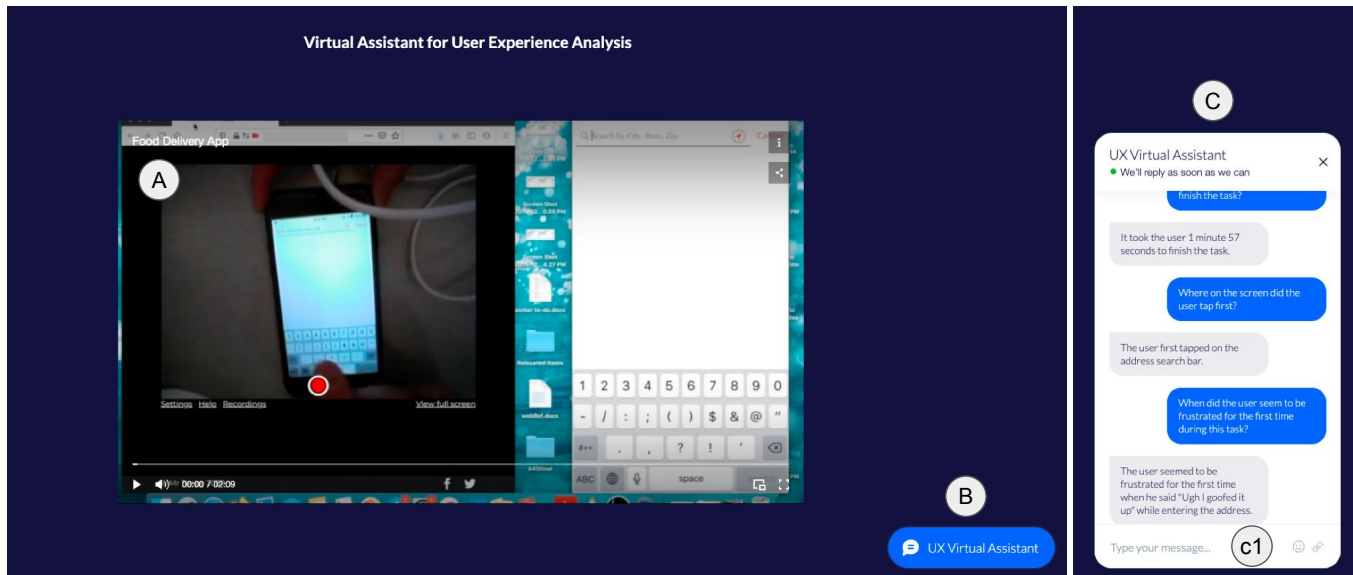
Virtual Assistant for User Experience Analysis

Food Delivery App

A

Search by City, State, Zip

Screen Shot

Screen Shot

Relocated Items

1 2 3 4 5 6 7 8 9 0

- / : ; ( ) $ & @ "

#+= . , ? ! '

ABC space

Settings Help Recordings View full screen

00:00 / 02:09

B

UX Virtual Assistant

C

UX Virtual Assistant

We'll reply as soon as we can

finish the task?

It took the user 1 minute 57 seconds to finish the task.

Where on the screen did the user tap first?

The user first tapped on the address search bar.

When did the user seem to be frustrated for the first time during this task?

The user seemed to be frustrated for the first time when he said "Ugh I goofed it up" while entering the address.

Type your message...

c1